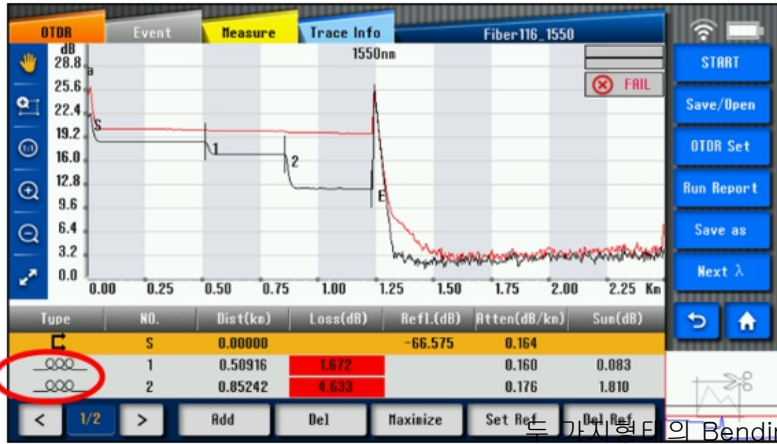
OTDR Event Measure Trace Info Fiber116_1550

dB
28.8
25.6
22.4
19.2
16.0
12.8
9.6
6.4
3.2
0.0

1550nm

FAIL

a
S
1
2
E

0.00 0.25 0.50 0.75 1.00 1.25 1.50 1.75 2.00 2.25 Km

START
Save/Open
OTDR Set
Run Report
Save as
Next λ

| Type | NO. | Dist(km) | Loss(dB) | Refl.(dB) | Atten(dB/km) | Sum(dB) |
|---|---|---|---|---|---|---|
| | S | 0.00000 | | -66.575 | 0.164 | |
| | 1 | 0.50916 | 1.672 | | 0.160 | 0.083 |
| | 2 | 0.85242 | 4.633 | | 0.176 | 1.810 |

< 1/2 > Add Del Maximize Set Ref Del Ref

두 가지 형태의 Bendin